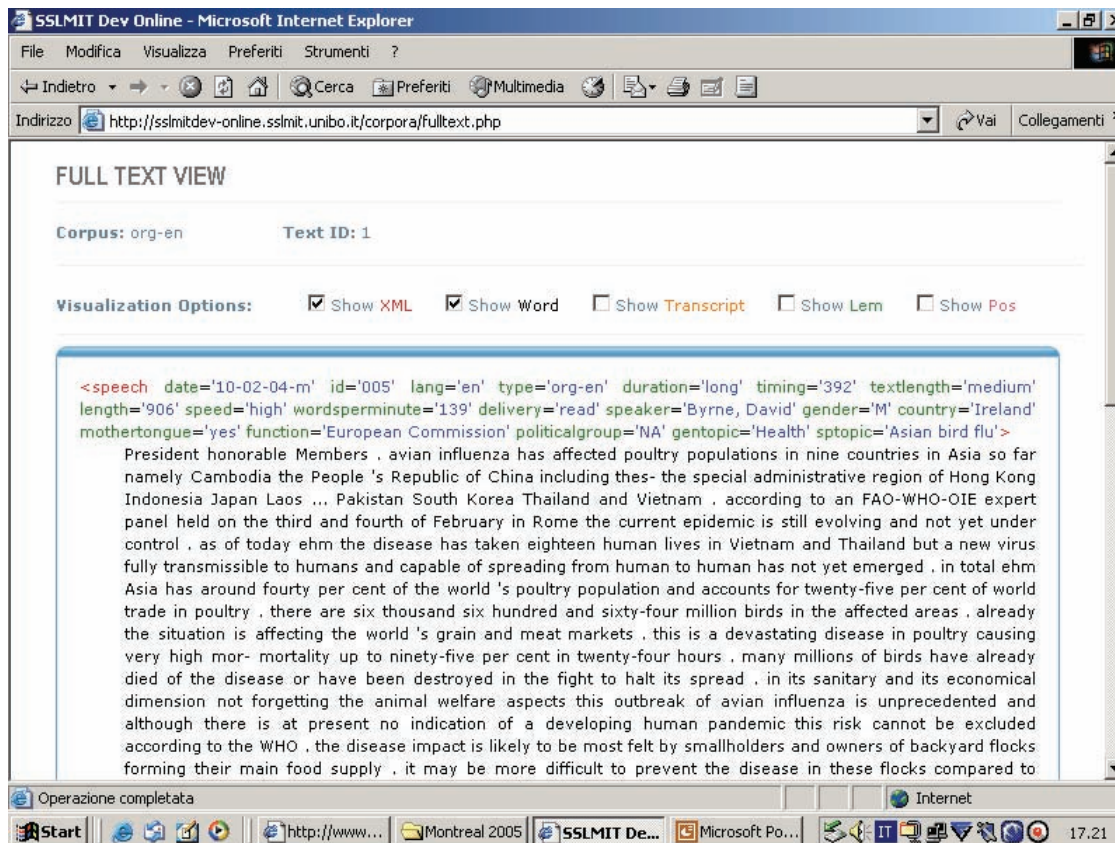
SSLMIT Dev Online - Microsoft Internet Explorer

File Modifica Visualizza Preferiti Strumenti ?

Indietro Cerca Preferiti Multimedia

Indirizzo http://sslmitdev-online.sslmit.unibo.it/corpora/fulltext.php Vai Collegamenti

FULL TEXT VIEW

Corpus: org-en Text ID: 1

Visualization Options: Show XML Show Word Show Transcript Show Lem Show Pos

<speech date='10-02-04-m' id='005' lang='en' type='org-en' duration='long' timing='392' textlength='medium' length='906' speed='high' wordsperminute='139' delivery='read' speaker='Byrne, David' gender='M' country='Ireland' mothertongue='yes' function='European Commission' politicalgroup='NA' gentopic='Health' sptopic='Asian bird flu'>

President honorable Members . avian influenza has affected poultry populations in nine countries in Asia so far namely Cambodia the People 's Republic of China including thes- the special administrative region of Hong Kong Indonesia Japan Laos ... Pakistan South Korea Thailand and Vietnam . according to an FAO-WHO-OIE expert panel held on the third and fourth of February in Rome the current epidemic is still evolving and not yet under control . as of today ehm the disease has taken eighteen human lives in Vietnam and Thailand but a new virus fully transmissible to humans and capable of spreading from human to human has not yet emerged . in total ehm Asia has around fourty per cent of the world 's poultry population and accounts for twenty-five per cent of world trade in poultry . there are six thousand six hundred and sixty-four million birds in the affected areas . already the situation is affecting the world 's grain and meat markets . this is a devastating disease in poultry causing very high mor- mortality up to ninety-five per cent in twenty-four hours . many millions of birds have already died of the disease or have been destroyed in the fight to halt its spread . in its sanitary and its economical dimension not forgetting the animal welfare aspects this outbreak of avian influenza is unprecedented and although there is at present no indication of a developing human pandemic this risk cannot be excluded according to the WHO . the disease impact is likely to be most felt by smallholders and owners of backyard flocks forming their main food supply . it may be more difficult to prevent the disease in these flocks compared to

Operazione completata Internet

Start http://www... Montreal 2005 SSLMIT De... Microsoft Po... 17.21